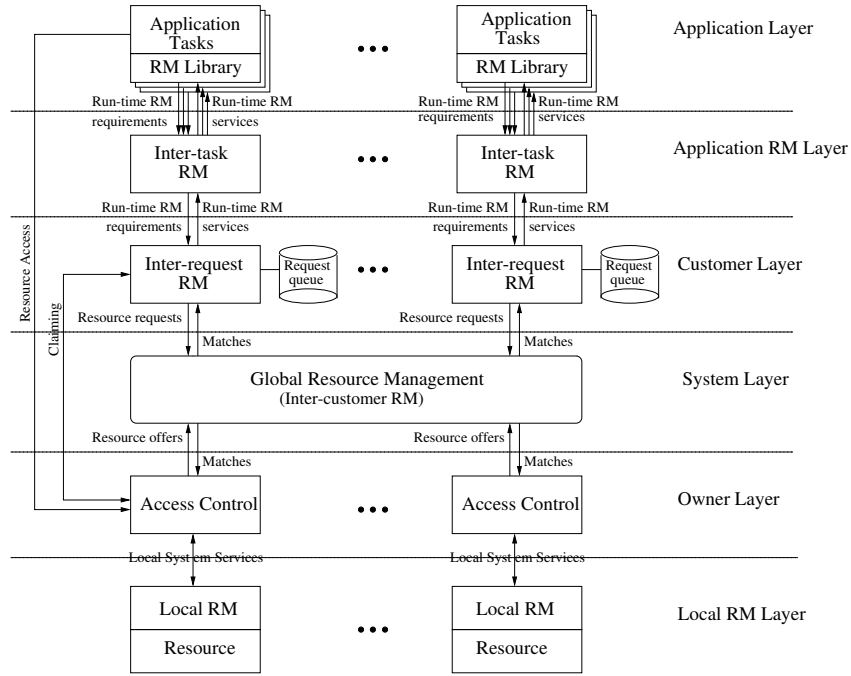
Application Tasks
RM Library
Run-time RM requirements
Run-time RM services
•••
Application Tasks
RM Library
Run-time RM requirements
Run-time RM services
Application Layer

Inter-task RM
•••
Inter-task RM
Application RM Layer

Run-time RM requirements
Run-time RM services
Run-time RM requirements
Run-time RM services

Resource Access
Claiming
Inter-request RM
Request queue
•••
Inter-request RM
Request queue
Customer Layer

Resource requests
Matches
Resource requests
Matches

Global Resource Management
(Inter-customer RM)
System Layer

Resource offers
Matches
Resource offers
Matches

Access Control
•••
Access Control
Owner Layer

Local System Services
Local System Services

Local RM
Resource
•••
Local RM
Resource
Local RM Layer